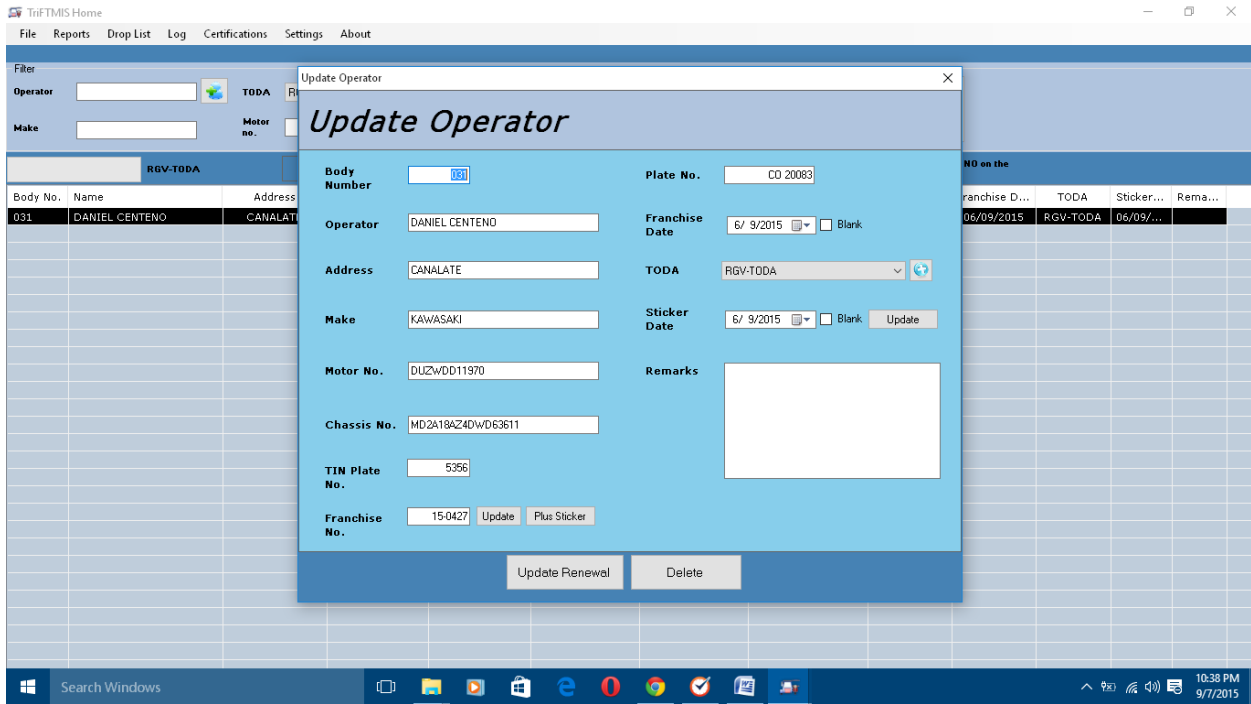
TriFTMIS Home

File Reports Drop List Log Certifications Settings About

Filter
Operator
TODA R
Make
Motor no.

RGV-TODA
NO on the

| Body No. | Name | Address | ranchise D... | TODA | Sticker... | Rema... |
|---|---|---|---|---|---|---|
| 031 | DANIEL CENTENO | CANALAT | 06/09/2015 | RGV-TODA | 06/09/... | |

Update Operator

Update Operator

Body Number 031
Plate No. CO 20083
Operator DANIEL CENTENO
Franchise Date 6/ 9/2015 Blank
Address CANALATE
TODA RGV-TODA
Make KAWASAKI
Sticker Date 6/ 9/2015 Blank Update
Motor No. DUZWDD11970
Remarks
Chassis No. MD2A18AZ4DWD63611
TIN Plate No. 5356
Franchise No. 15-0427 Update Plus Sticker

Update Renewal Delete

Search Windows
10:38 PM
9/7/2015